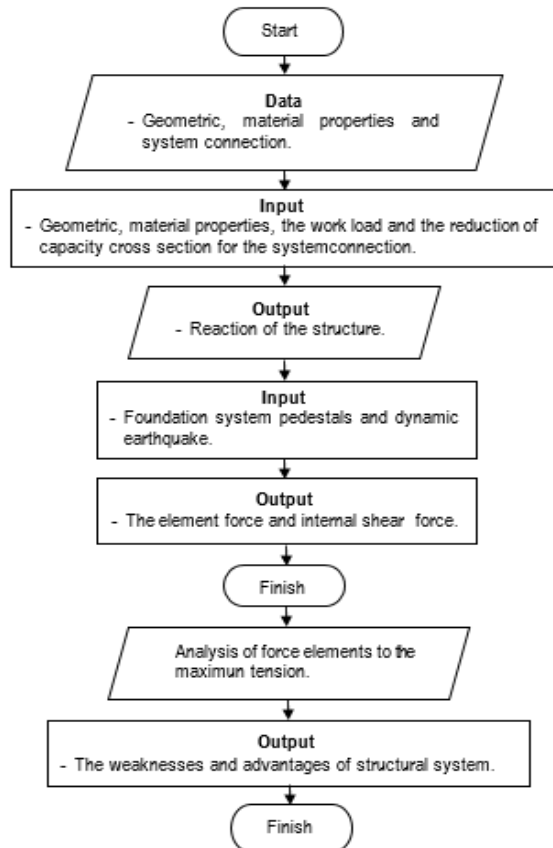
Start

Data
- Geometric, material properties and system connection.

Input
- Geometric, material properties, the work load and the reduction of capacity cross section for the systemconnection.

Output
- Reaction of the structure.

Input
- Foundation system pedestals and dynamic earthquake.

Output
- The element force and internal shear force.

Finish

Analysis of force elements to the maximun tension.

Output
- The weaknesses and advantages of structural system.

Finish